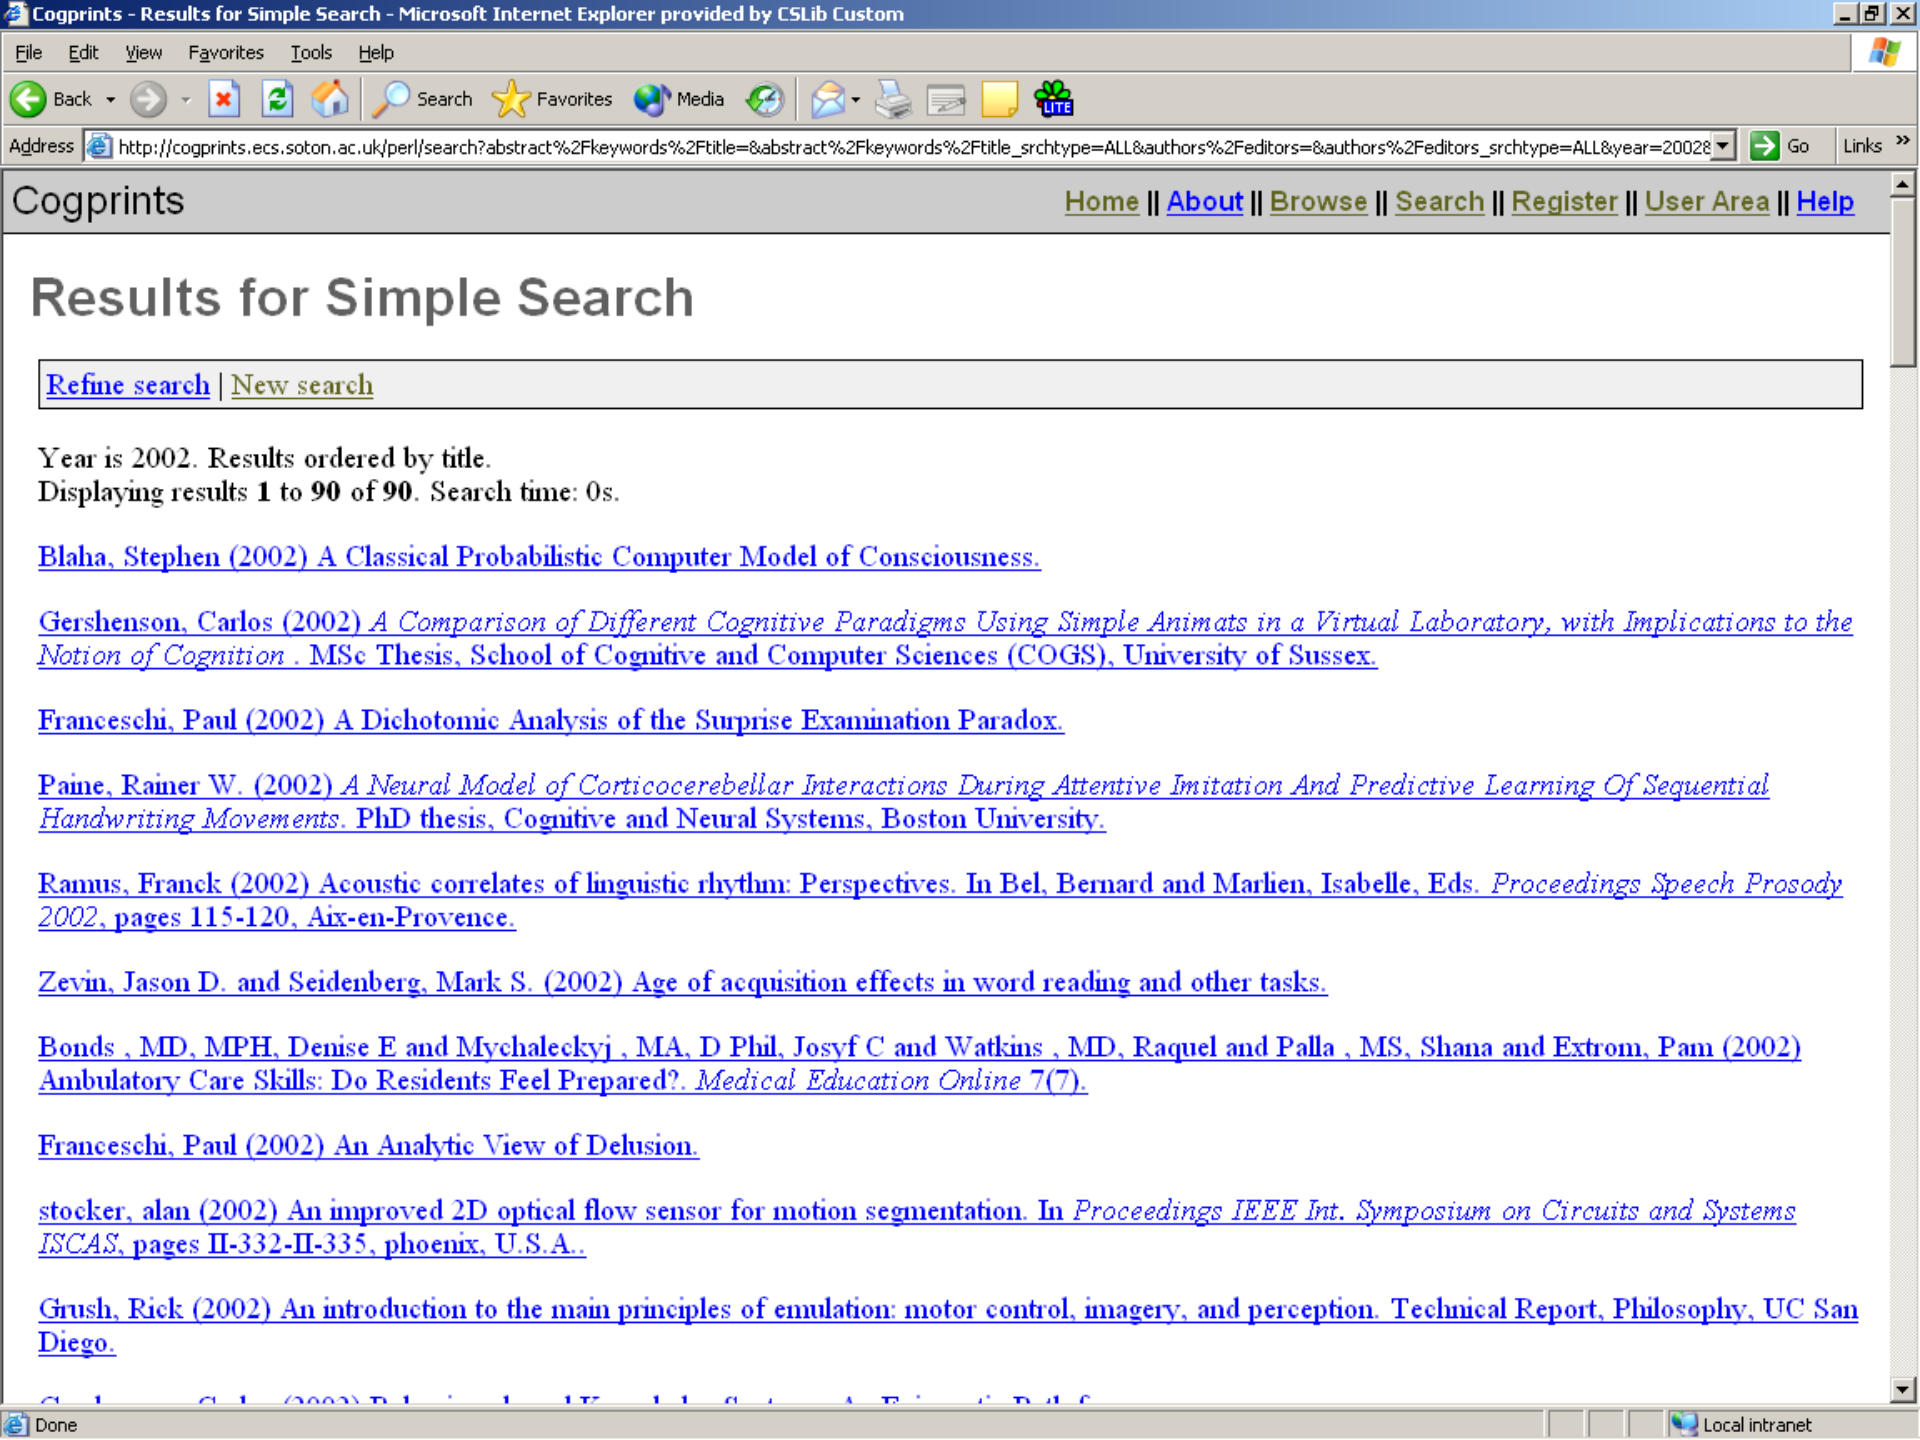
Cogprints - Results for Simple Search - Microsoft Internet Explorer provided by CSLib Custom

File Edit View Favorites Tools Help

Back Search Favorites Media

Address http://cogprints.ecs.soton.ac.uk/perl/search?abstract%2Fkeywords%2Ftitle=&abstract%2Fkeywords%2Ftitle_srchtype=ALL&authors%2Feditors=&authors%2Feditors_srchtype=ALL&year=2002& Go Links

Cogprints

Home || About || Browse || Search || Register || User Area || Help

Results for Simple Search

Refine search | New search

Year is 2002. Results ordered by title.
Displaying results **1** to **90** of **90**. Search time: 0s.

Blaha, Stephen (2002) A Classical Probabilistic Computer Model of Consciousness.

Gershenson, Carlos (2002) *A Comparison of Different Cognitive Paradigms Using Simple Animats in a Virtual Laboratory, with Implications to the Notion of Cognition* . MSc Thesis, School of Cognitive and Computer Sciences (COGS), University of Sussex.

Franceschi, Paul (2002) A Dichotomic Analysis of the Surprise Examination Paradox.

Paine, Rainer W. (2002) *A Neural Model of Corticocerebellar Interactions During Attentive Imitation And Predictive Learning Of Sequential Handwriting Movements*. PhD thesis, Cognitive and Neural Systems, Boston University.

Ramus, Franck (2002) Acoustic correlates of linguistic rhythm: Perspectives. In Bel, Bernard and Marlien, Isabelle, Eds. *Proceedings Speech Prosody 2002*, pages 115-120, Aix-en-Provence.

Zevin, Jason D. and Seidenberg, Mark S. (2002) Age of acquisition effects in word reading and other tasks.

Bonds , MD, MPH, Denise E and Mychaleckyj , MA, D Phil, Josyf C and Watkins , MD, Raquel and Palla , MS, Shana and Extrom, Pam (2002) Ambulatory Care Skills: Do Residents Feel Prepared?. *Medical Education Online* 7(7).

Franceschi, Paul (2002) An Analytic View of Delusion.

stocker, alan (2002) An improved 2D optical flow sensor for motion segmentation. In *Proceedings IEEE Int. Symposium on Circuits and Systems ISCAS*, pages II-332-II-335, phoenix, U.S.A..

Grush, Rick (2002) An introduction to the main principles of emulation: motor control, imagery, and perception. Technical Report, Philosophy, UC San Diego.

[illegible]

Done

Local intranet